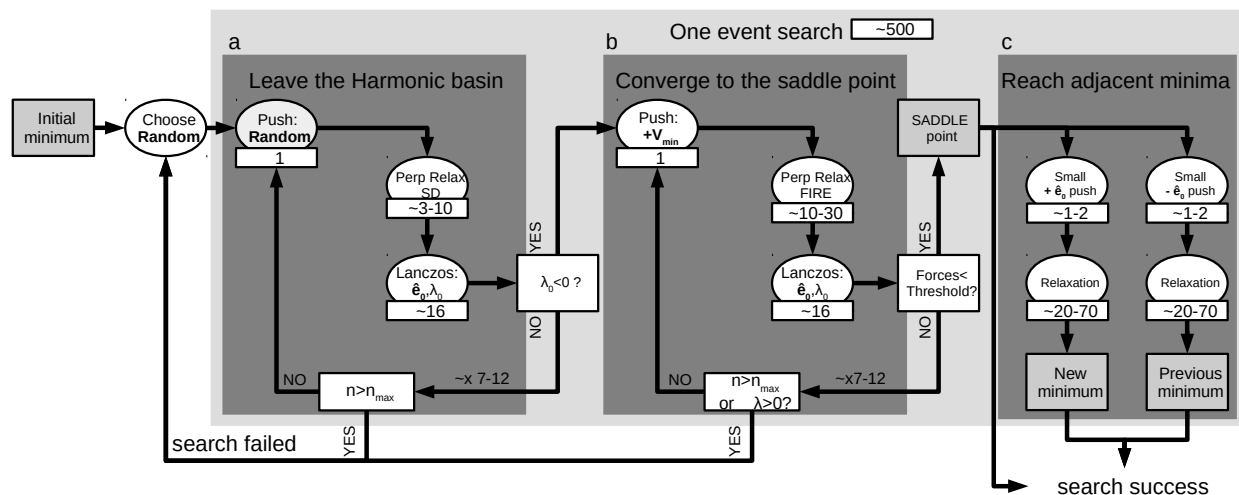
One event search ~500

a

Leave the Harmonic basin

b

Converge to the saddle point

c

Reach adjacent minima

Initial minimum

Choose **Random**

Push: **Random**

1

Perp Relax SD

~3-10

Lanczos: $\hat{e}_0, \lambda_0$

~16

$\lambda_0<0$ ?

YES

NO

~x 7-12

NO

$n>n_{max}$

YES

search failed

Push: $+V_{min}$

1

Perp Relax FIRE

~10-30

Lanczos: $\hat{e}_0, \lambda_0$

~16

Forces< Threshold?

YES

NO

~x7-12

NO

$n>n_{max}$ or $\lambda>0$?

YES

SADDLE point

Small $+\hat{e}_0$ push

~1-2

Relaxation

~20-70

New minimum

Small $-\hat{e}_0$ push

~1-2

Relaxation

~20-70

Previous minimum

search success